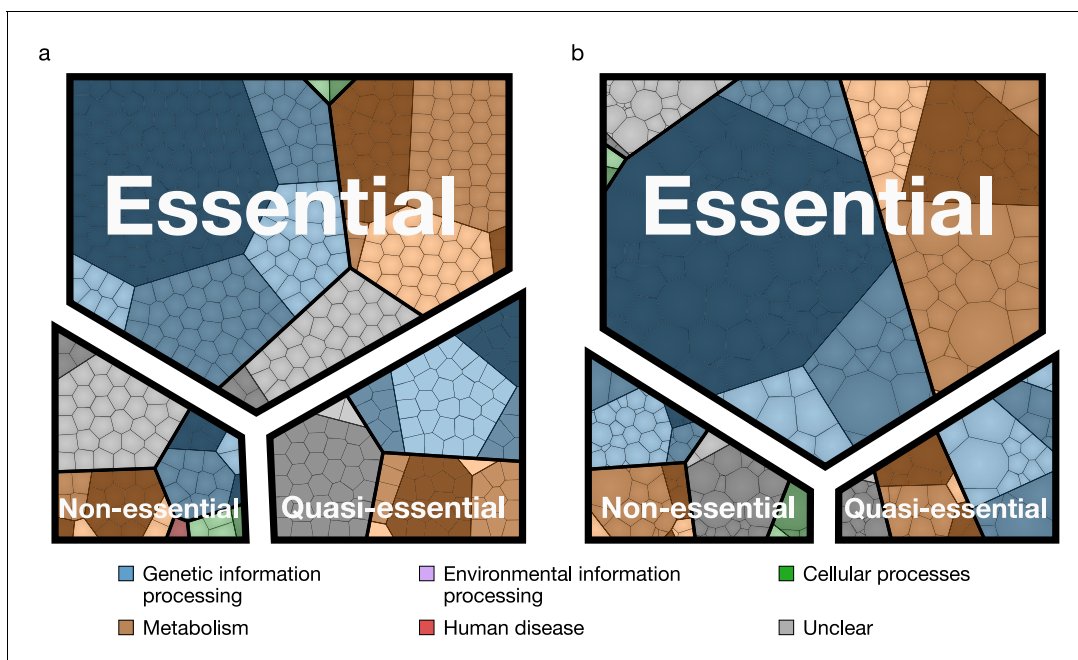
a

Essential

Non-essential

Quasi-essential

b

Essential

Non-essential

Quasi-essential

Genetic information processing

Environmental information processing

Cellular processes

Metabolism

Human disease

Unclear